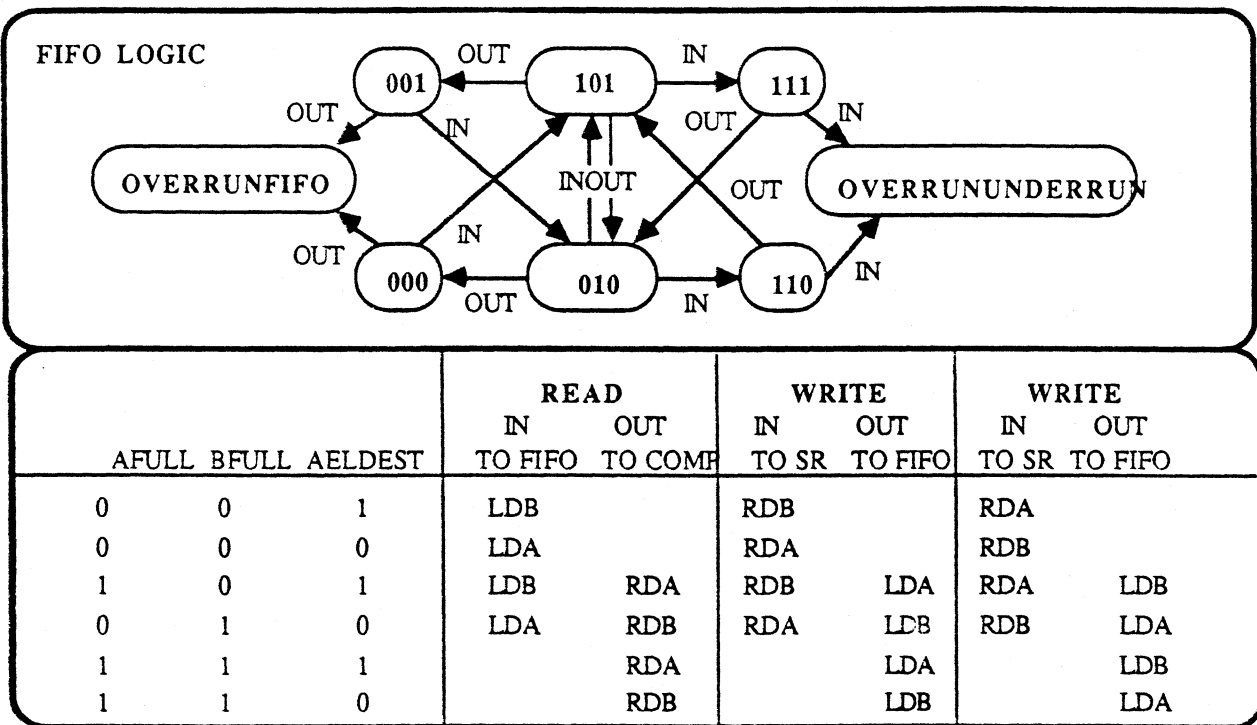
FIFO LOGIC

001 OUT 101 IN 111

OUT IN OUT IN

OVERRUNFIFO INOUT OUT OVERRUNUNDERRUN

OUT IN

000 OUT 010 IN 110 IN

| AFULL | BFULL | AELDEST | READ IN TO FIFO | READ OUT TO COMP | WRITE IN TO SR | WRITE OUT TO FIFO | WRITE IN TO SR | WRITE OUT TO FIFO |
|---|---|---|---|---|---|---|---|---|
| 0 | 0 | 1 | LDB | | RDB | | RDA | |
| 0 | 0 | 0 | LDA | | RDA | | RDB | |
| 1 | 0 | 1 | LDB | RDA | RDB | LDA | RDA | LDB |
| 0 | 1 | 0 | LDA | RDB | RDA | LDB | RDB | LDA |
| 1 | 1 | 1 | | RDA | | LDA | | LDB |
| 1 | 1 | 0 | | RDB | | LDB | | LDA |